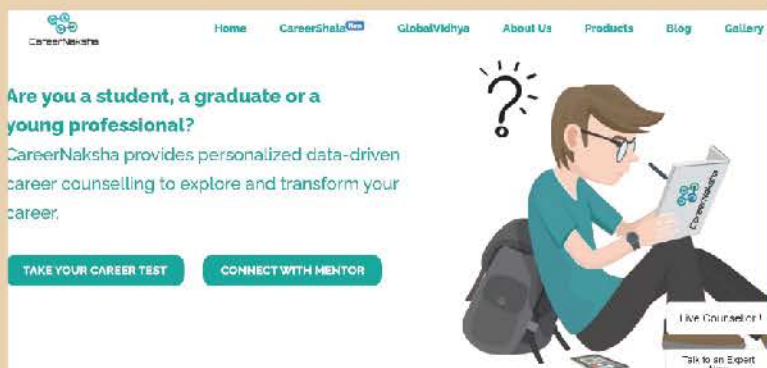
CareerNaksha

Home CareerShala New GlobalVidhya About Us Products Blog Gallery

Are you a student, a graduate or a young professional?

CareerNaksha provides personalized data-driven career counselling to explore and transform your career.

TAKE YOUR CAREER TEST

CONNECT WITH MENTOR

CareerNaksha

Live Counsellor!

Talk to an Expert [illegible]